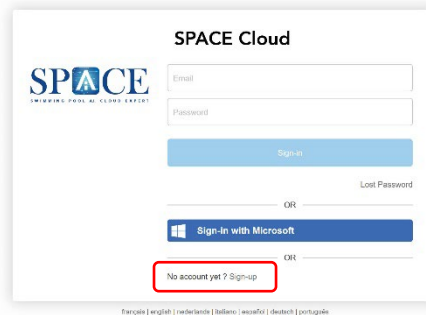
SPACE Cloud

SPACE
SWIMMING POOL AI CLOUD EXPERT

Email

Password

Sign-in

Lost Password

OR

Sign-in with Microsoft

OR

No account yet ? Sign-up

français | english | nederlands | italiano | español | deutsch | português